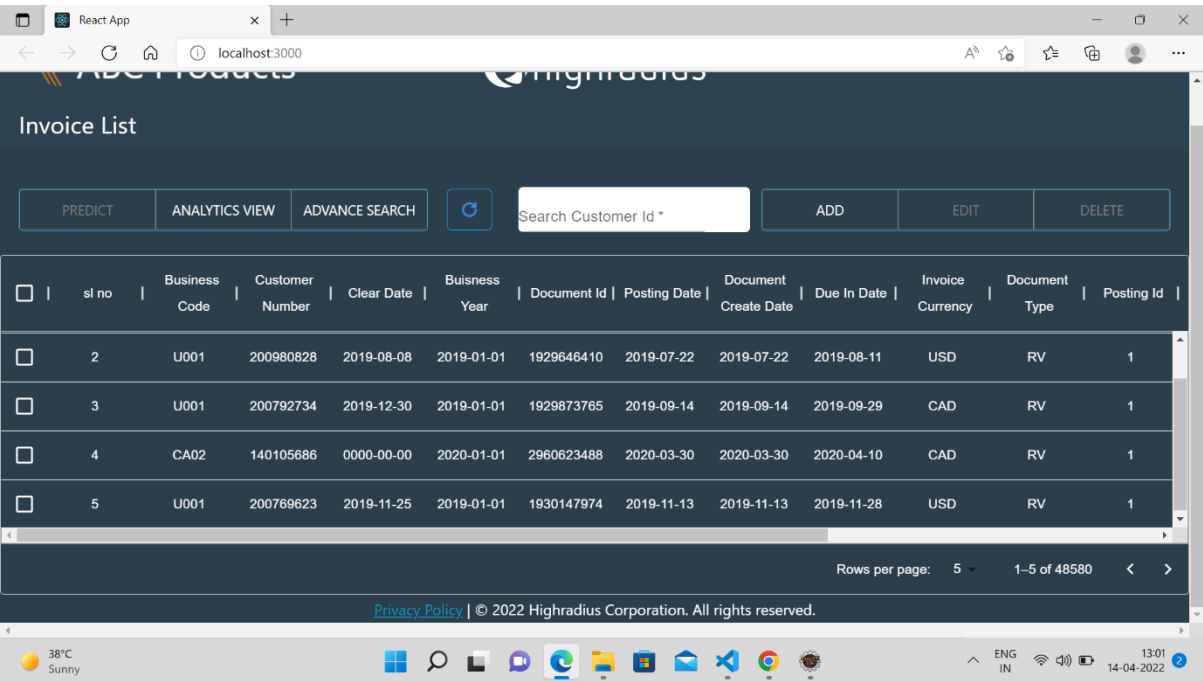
React App

localhost:3000

ABC Products

highradius

Invoice List

PREDICT ANALYTICS VIEW ADVANCE SEARCH

Search Customer Id *

ADD EDIT DELETE

| | sl no | Business Code | Customer Number | Clear Date | Buisness Year | Document Id | Posting Date | Document Create Date | Due In Date | Invoice Currency | Document Type | Posting Id |
|---|---|---|---|---|---|---|---|---|---|---|---|---|
| ☐ | 2 | U001 | 200980828 | 2019-08-08 | 2019-01-01 | 1929646410 | 2019-07-22 | 2019-07-22 | 2019-08-11 | USD | RV | 1 |
| ☐ | 3 | U001 | 200792734 | 2019-12-30 | 2019-01-01 | 1929873765 | 2019-09-14 | 2019-09-14 | 2019-09-29 | CAD | RV | 1 |
| ☐ | 4 | CA02 | 140105686 | 0000-00-00 | 2020-01-01 | 2960623488 | 2020-03-30 | 2020-03-30 | 2020-04-10 | CAD | RV | 1 |
| ☐ | 5 | U001 | 200769623 | 2019-11-25 | 2019-01-01 | 1930147974 | 2019-11-13 | 2019-11-13 | 2019-11-28 | USD | RV | 1 |

Rows per page: 5 1–5 of 48580

Privacy Policy | © 2022 Highradius Corporation. All rights reserved.

38°C
Sunny

ENG
IN

13:01
14-04-2022
2